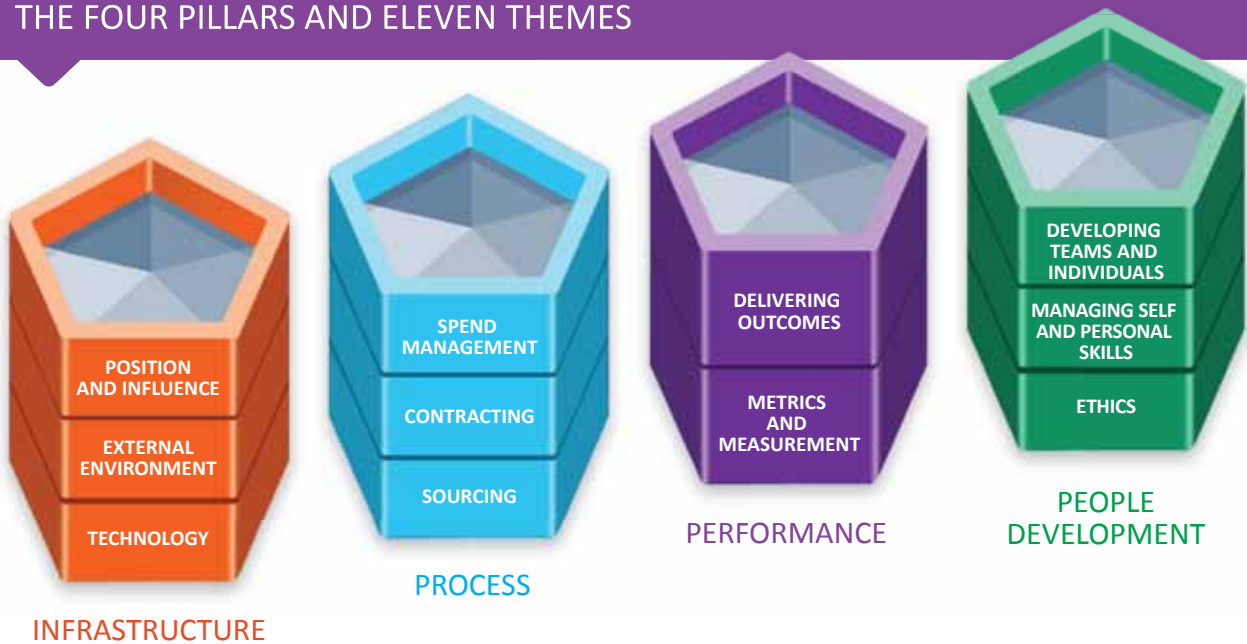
THE FOUR PILLARS AND ELEVEN THEMES

POSITION AND INFLUENCE

EXTERNAL ENVIRONMENT

TECHNOLOGY

INFRASTRUCTURE

SPEND MANAGEMENT

CONTRACTING

SOURCING

PROCESS

DELIVERING OUTCOMES

METRICS AND MEASUREMENT

PERFORMANCE

DEVELOPING TEAMS AND INDIVIDUALS

MANAGING SELF AND PERSONAL SKILLS

ETHICS

PEOPLE DEVELOPMENT